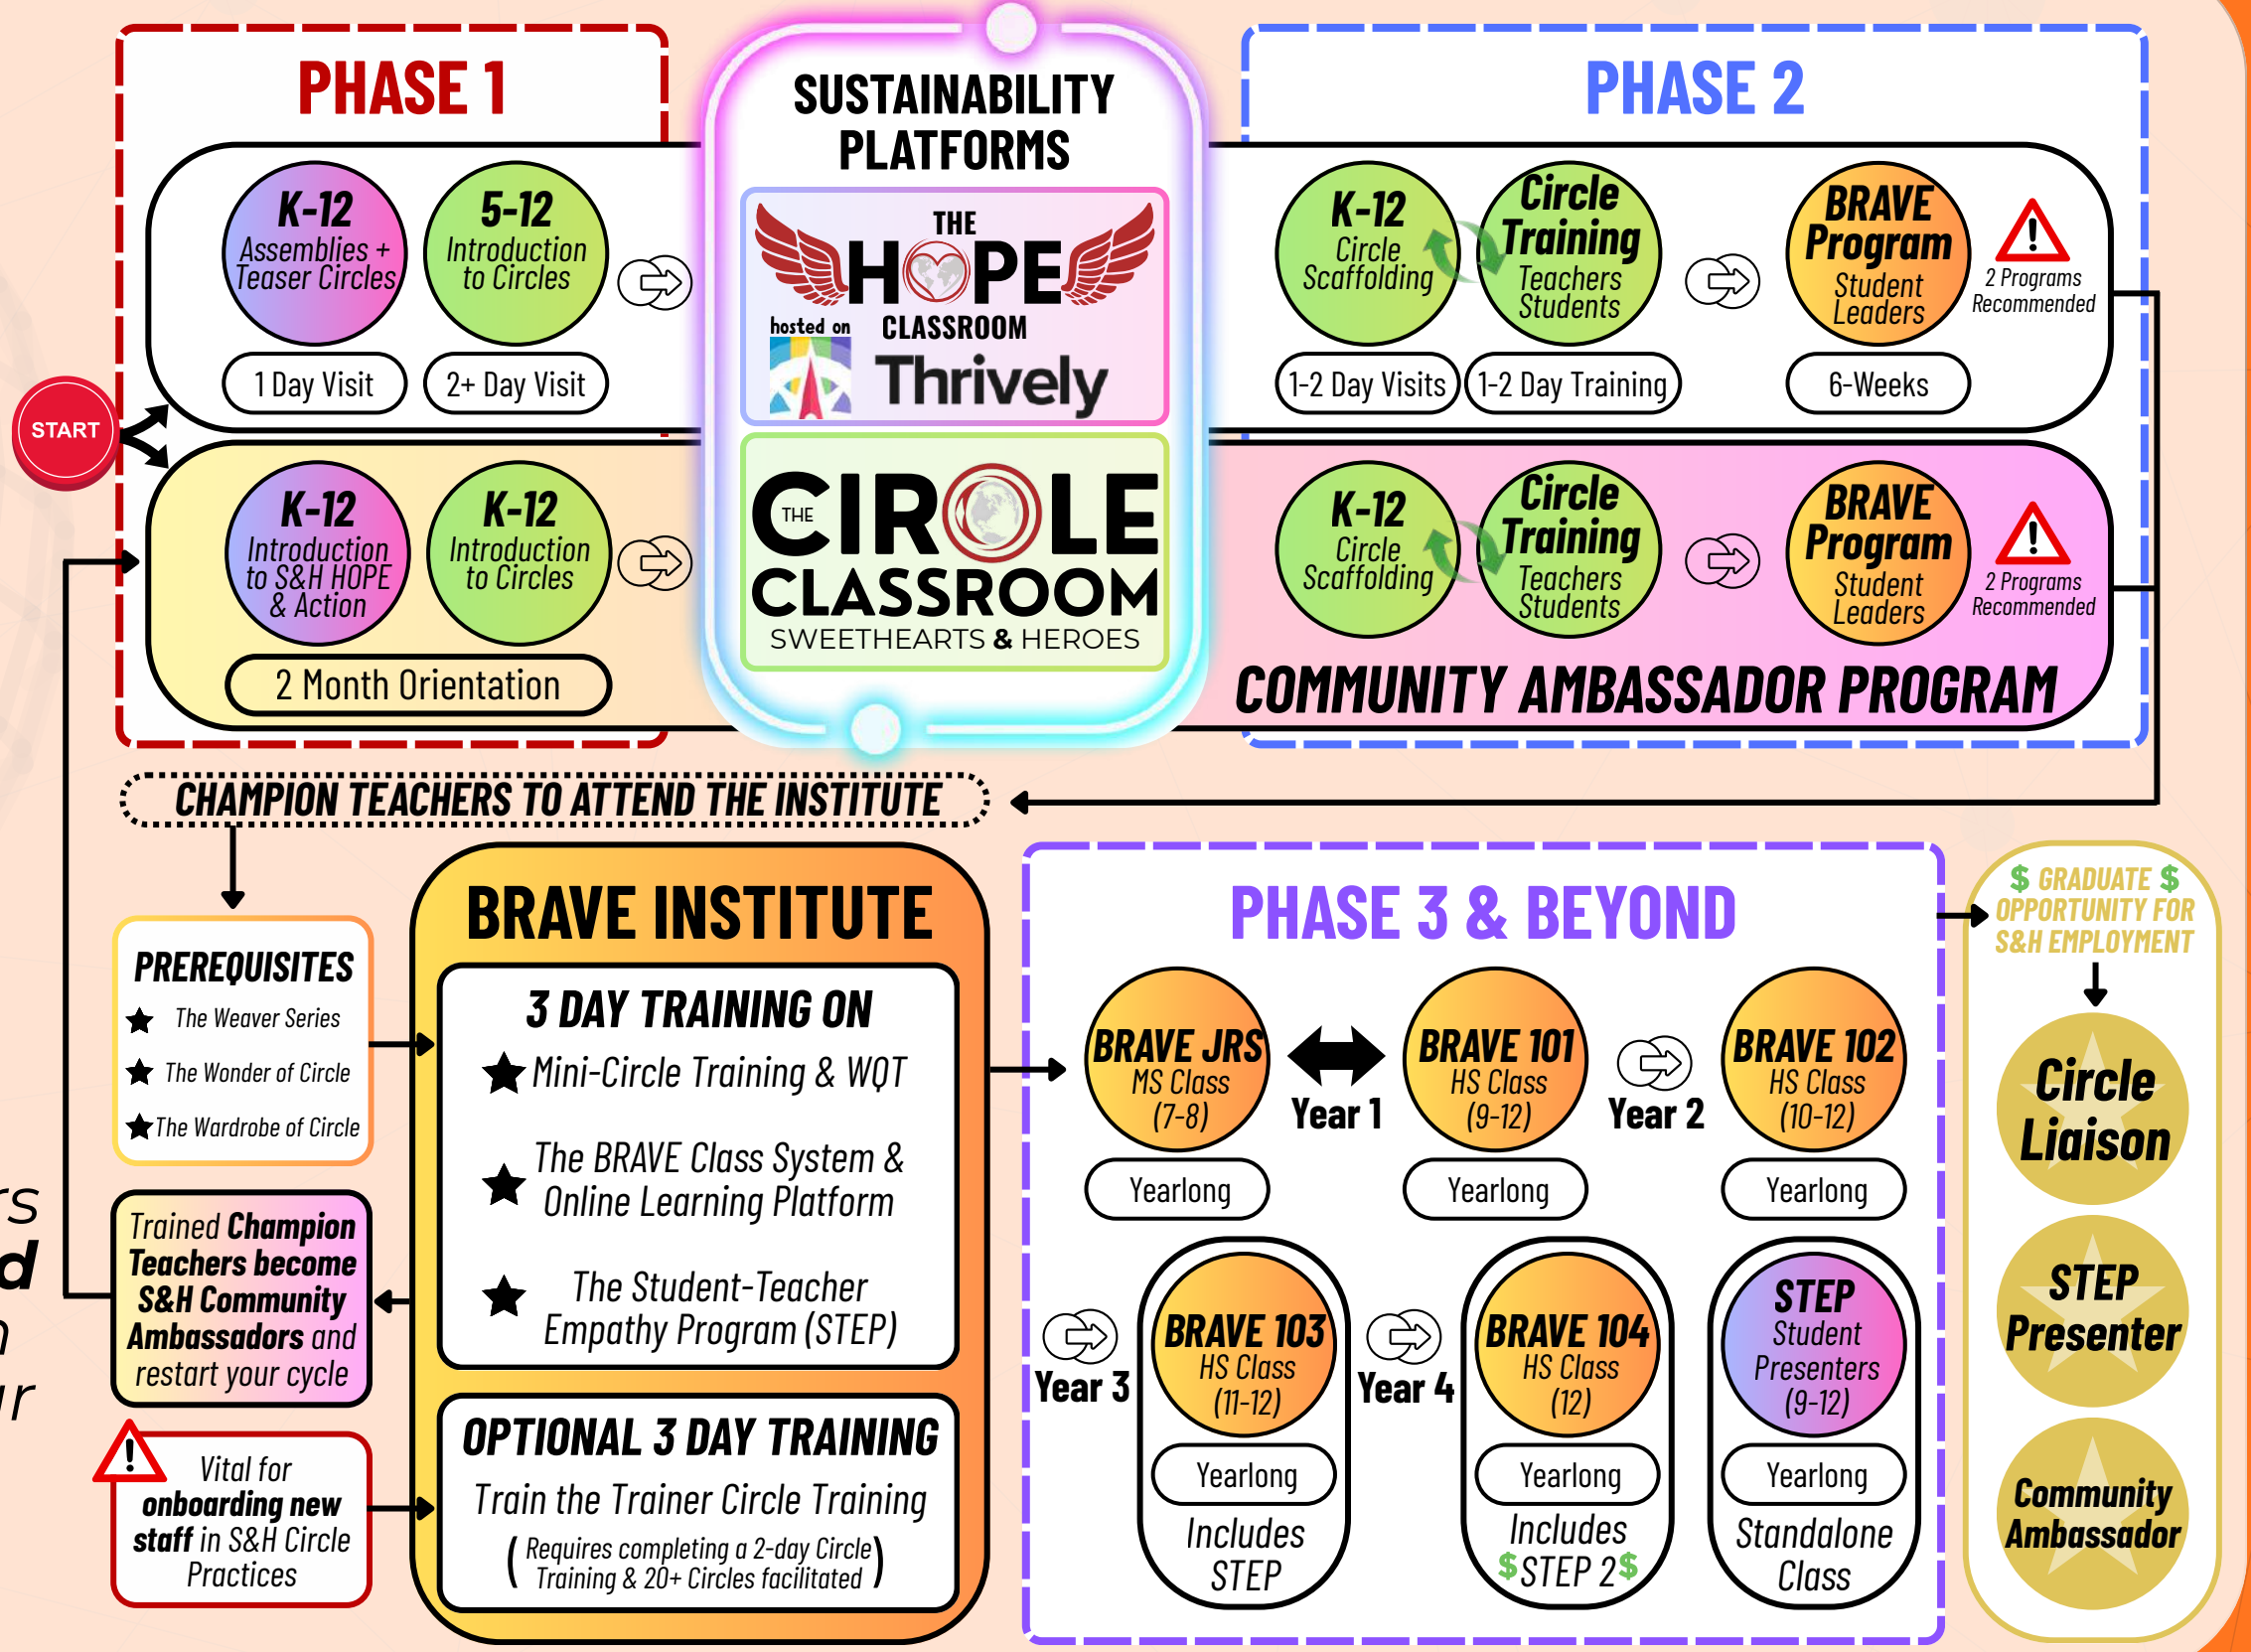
PHASE 1

K-12 Assemblies + Teaser Circles
1 Day Visit

5-12 Introduction to Circles
2+ Day Visit

K-12 Introduction to S&H HOPE & Action

K-12 Introduction to Circles

2 Month Orientation

START

SUSTAINABILITY PLATFORMS

THE HOPE CLASSROOM
hosted on Thrively

THE CIRCLE CLASSROOM
SWEETHEARTS & HEROES

PHASE 2

K-12 Circle Scaffolding
1-2 Day Visits

Circle Training Teachers Students
1-2 Day Training

BRAVE Program Student Leaders
6-Weeks

2 Programs Recommended

K-12 Circle Scaffolding

Circle Training Teachers Students

BRAVE Program Student Leaders

2 Programs Recommended

COMMUNITY AMBASSADOR PROGRAM

CHAMPION TEACHERS TO ATTEND THE INSTITUTE

PREREQUISITES
The Weaver Series
The Wonder of Circle
The Wardrobe of Circle

Trained Champion Teachers become S&H Community Ambassadors and restart your cycle

Vital for onboarding new staff in S&H Circle Practices

BRAVE INSTITUTE

3 DAY TRAINING ON
Mini-Circle Training & WQT
The BRAVE Class System & Online Learning Platform
The Student-Teacher Empathy Program (STEP)

OPTIONAL 3 DAY TRAINING
Train the Trainer Circle Training
(Requires completing a 2-day Circle Training & 20+ Circles facilitated)

PHASE 3 & BEYOND

BRAVE JRS MS Class (7-8)
Yearlong

Year 1

BRAVE 101 HS Class (9-12)
Yearlong

Year 2

BRAVE 102 HS Class (10-12)
Yearlong

Year 3

BRAVE 103 HS Class (11-12)
Yearlong
Includes STEP

Year 4

BRAVE 104 HS Class (12)
Yearlong
Includes $STEP 2$

STEP Student Presenters (9-12)
Yearlong
Standalone Class

$ GRADUATE $ OPPORTUNITY FOR S&H EMPLOYMENT

Circle Liaison

STEP Presenter

Community Ambassador